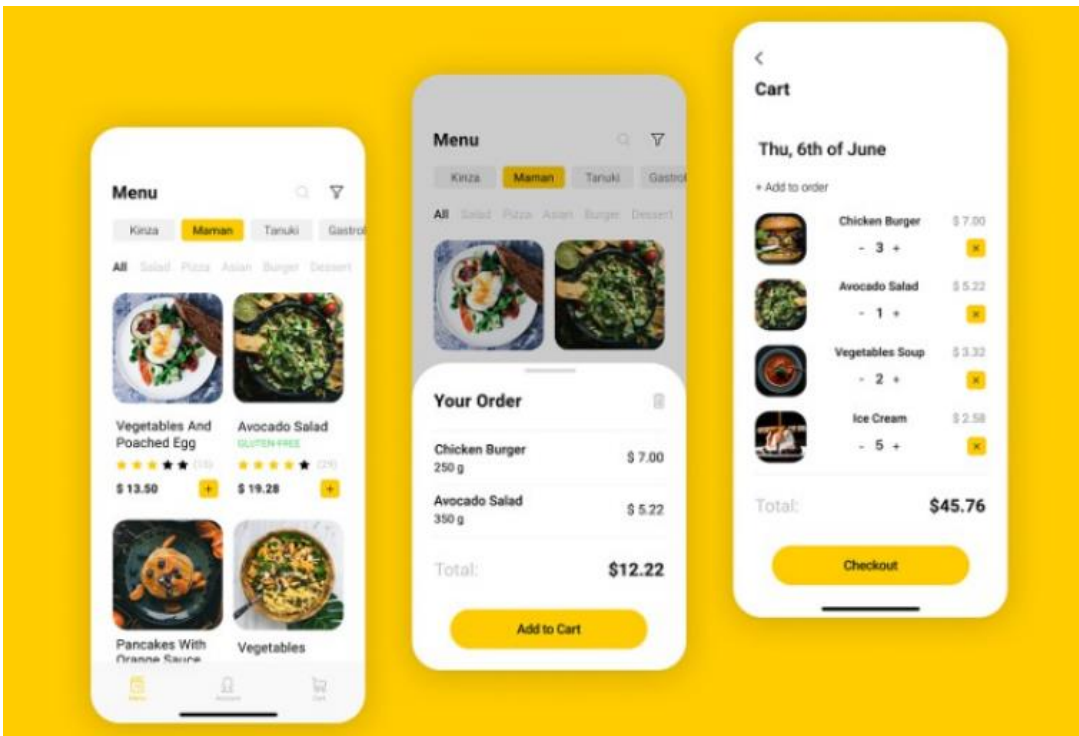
Menu

Kinza Maman Tanuki Gastro

All Salad Pizza Asian Burger Dessert

Vegetables And Poached Egg
(15)
$ 13.50 +

Avocado Salad
GLUTEN FREE
(29)
$ 19.28 +

Pancakes With Orange Sauce

Vegetables

Menu Account Cart

Menu

Kinza Maman Tanuki Gastro

All Salad Pizza Asian Burger Dessert

Your Order

Chicken Burger
250 g
$ 7.00

Avocado Salad
350 g
$ 5.22

Total:
$12.22

Add to Cart

<
Cart

Thu, 6th of June

+ Add to order

Chicken Burger
- 3 +
$ 7.00
×

Avocado Salad
- 1 +
$ 5.22
×

Vegetables Soup
- 2 +
$ 3.32
×

Ice Cream
- 5 +
$ 2.58
×

Total:
$45.76

Checkout